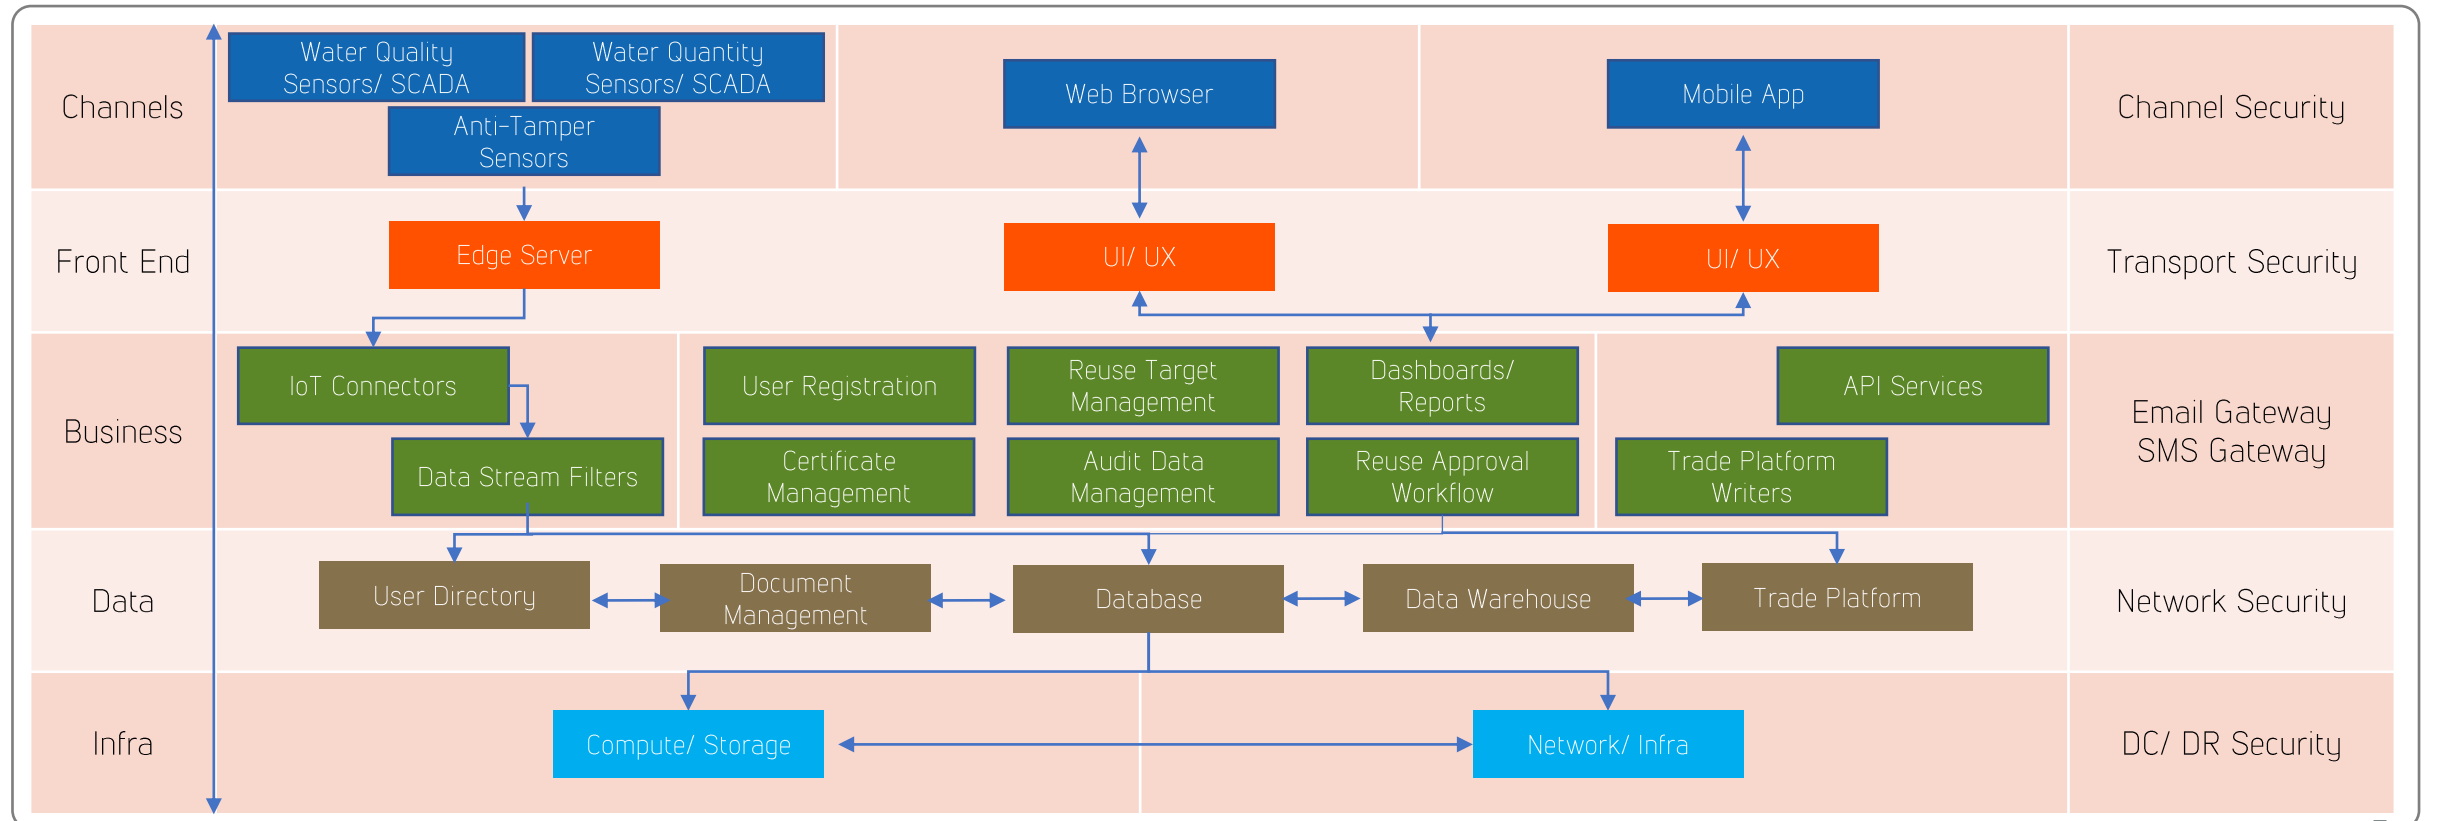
Channels

Water Quality Sensors/ SCADA

Water Quantity Sensors/ SCADA

Anti-Tamper Sensors

Web Browser

Mobile App

Channel Security

Front End

Edge Server

UI/ UX

UI/ UX

Transport Security

Business

IoT Connectors

Data Stream Filters

User Registration

Certificate Management

Reuse Target Management

Audit Data Management

Dashboards/ Reports

Reuse Approval Workflow

API Services

Trade Platform Writers

Email Gateway
SMS Gateway

Data

User Directory

Document Management

Database

Data Warehouse

Trade Platform

Network Security

Infra

Compute/ Storage

Network/ Infra

DC/ DR Security